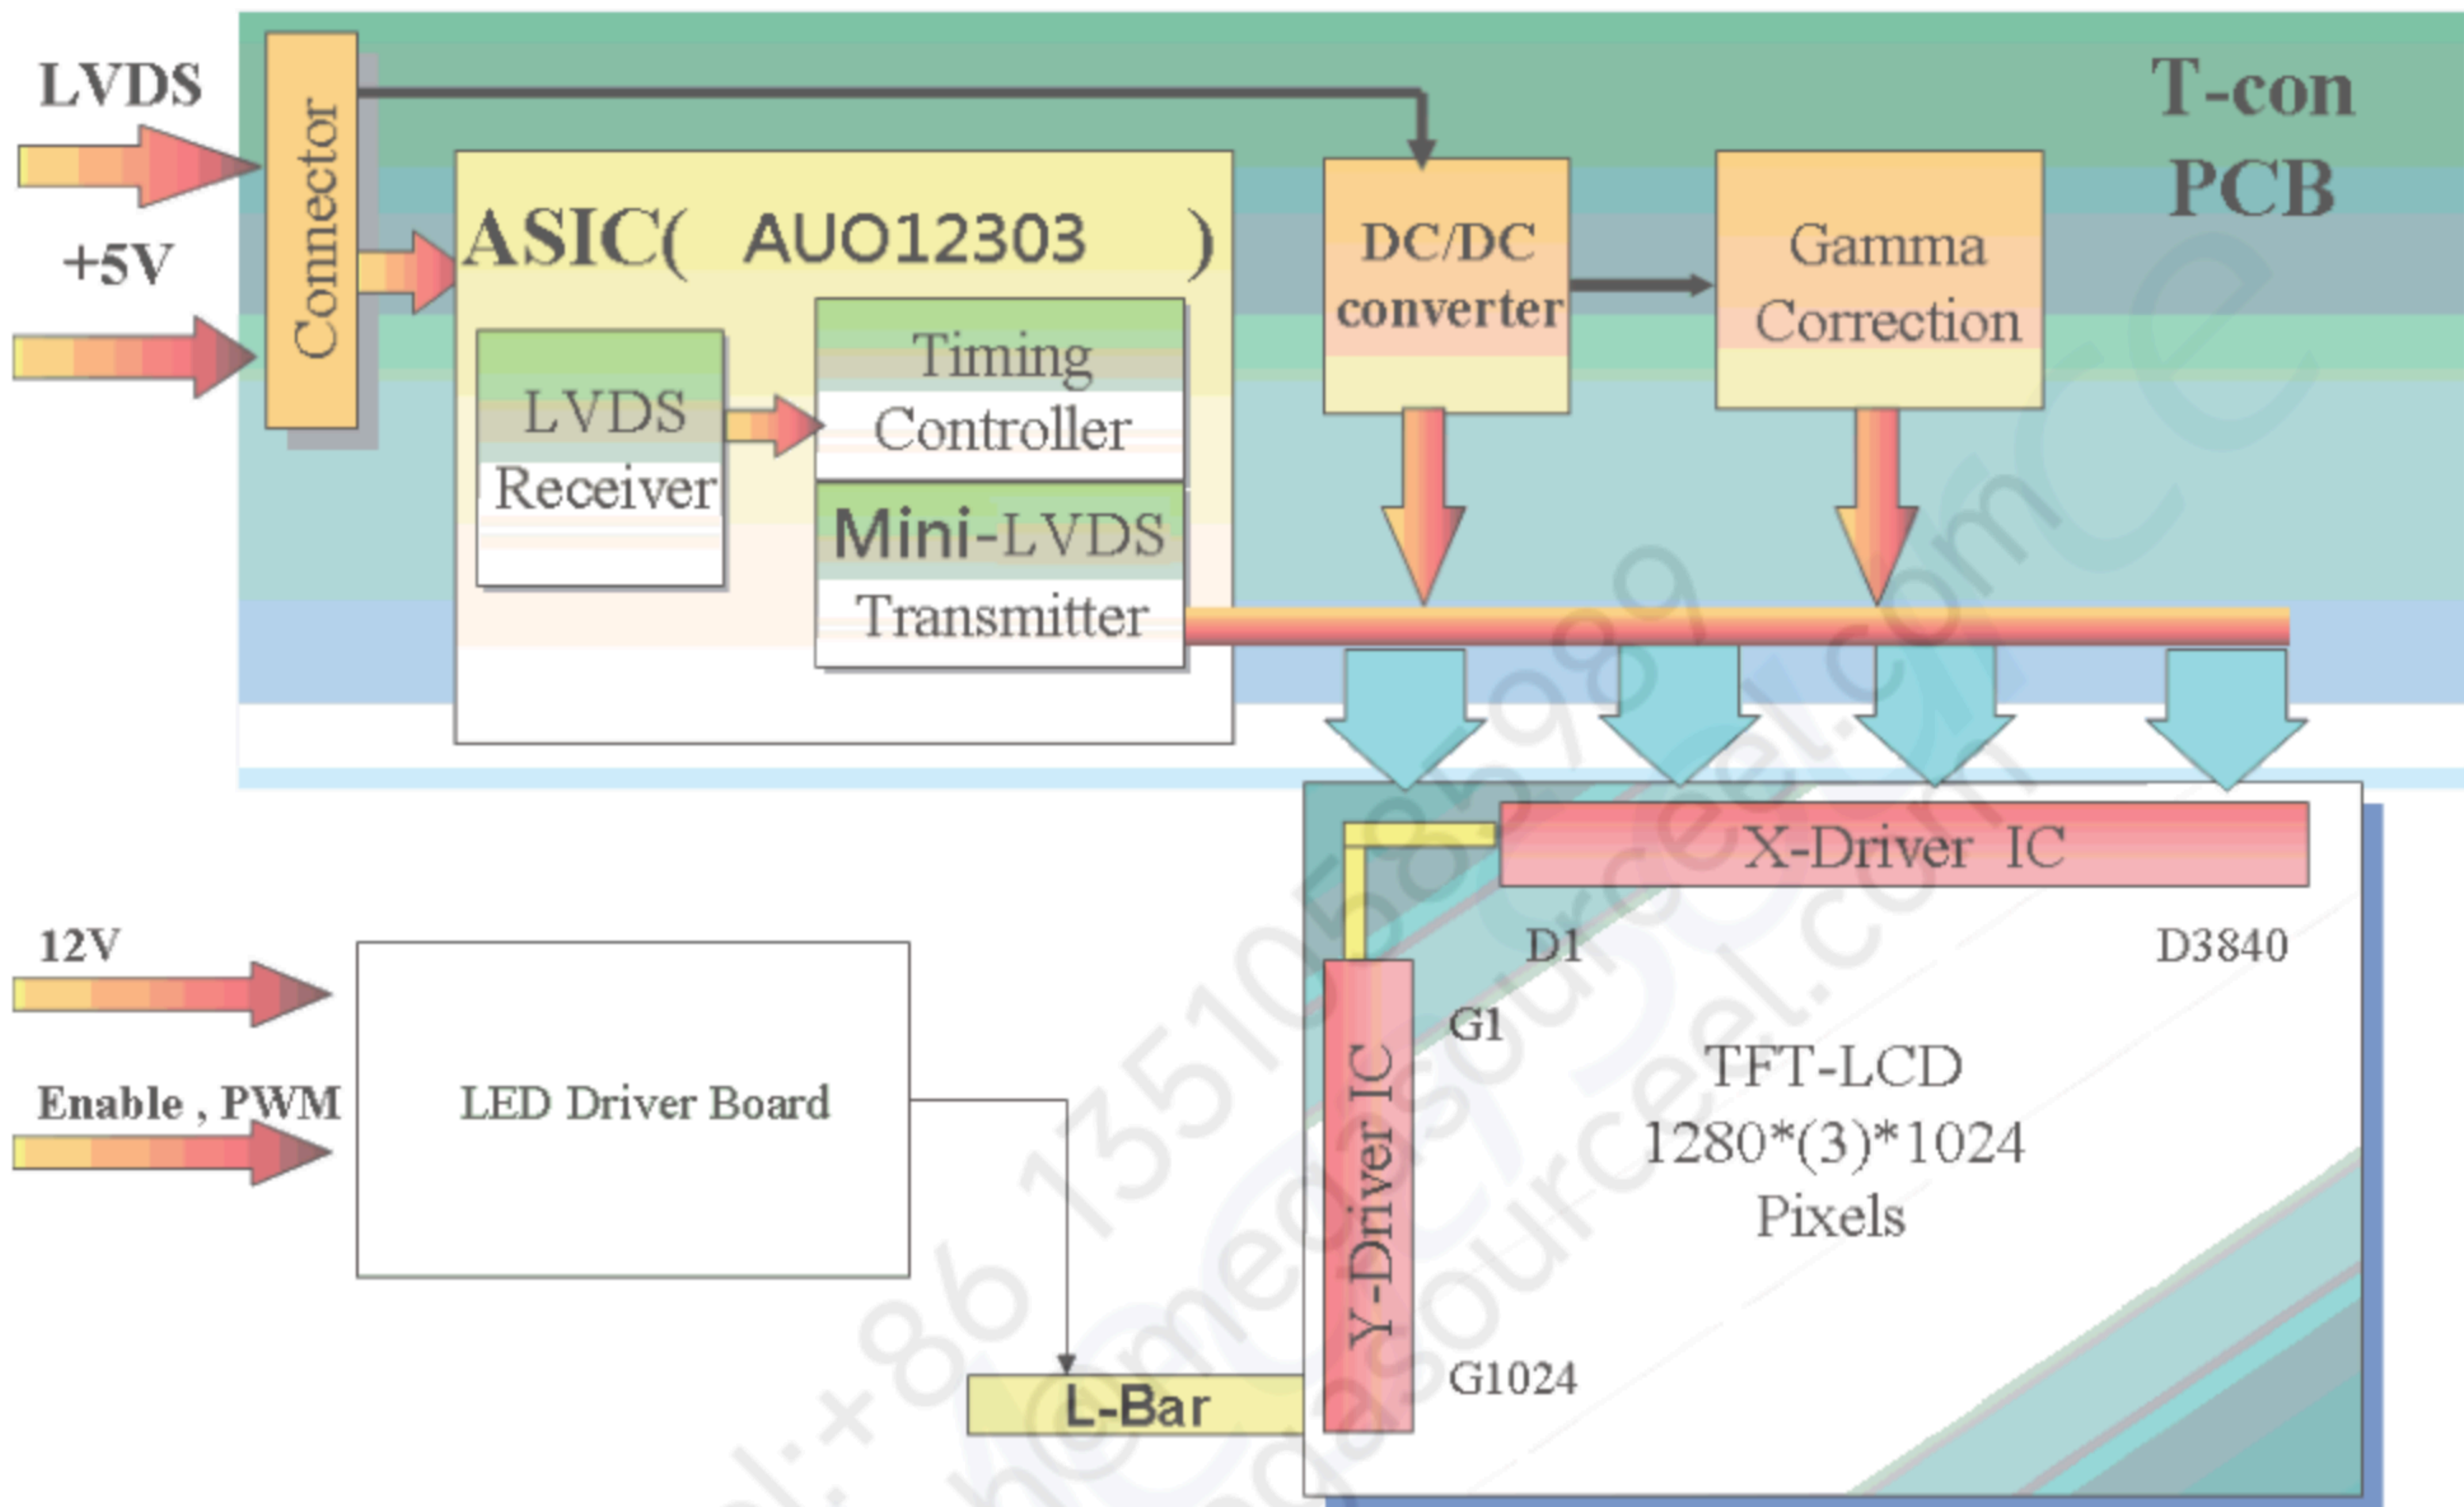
LVDS

+5V

Connector

T-con PCB

ASIC( AUO12303 )

LVDS Receiver

Timing Controller

Mini-LVDS Transmitter

DC/DC converter

Gamma Correction

X-Driver IC

D1

D3840

G1

Y-Driver IC

TFT-LCD
1280*(3)*1024
Pixels

G1024

12V

Enable , PWM

LED Driver Board

L-Bar

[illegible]:+86 13510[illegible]5989
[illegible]@megasourceel.com
megasourceel.com